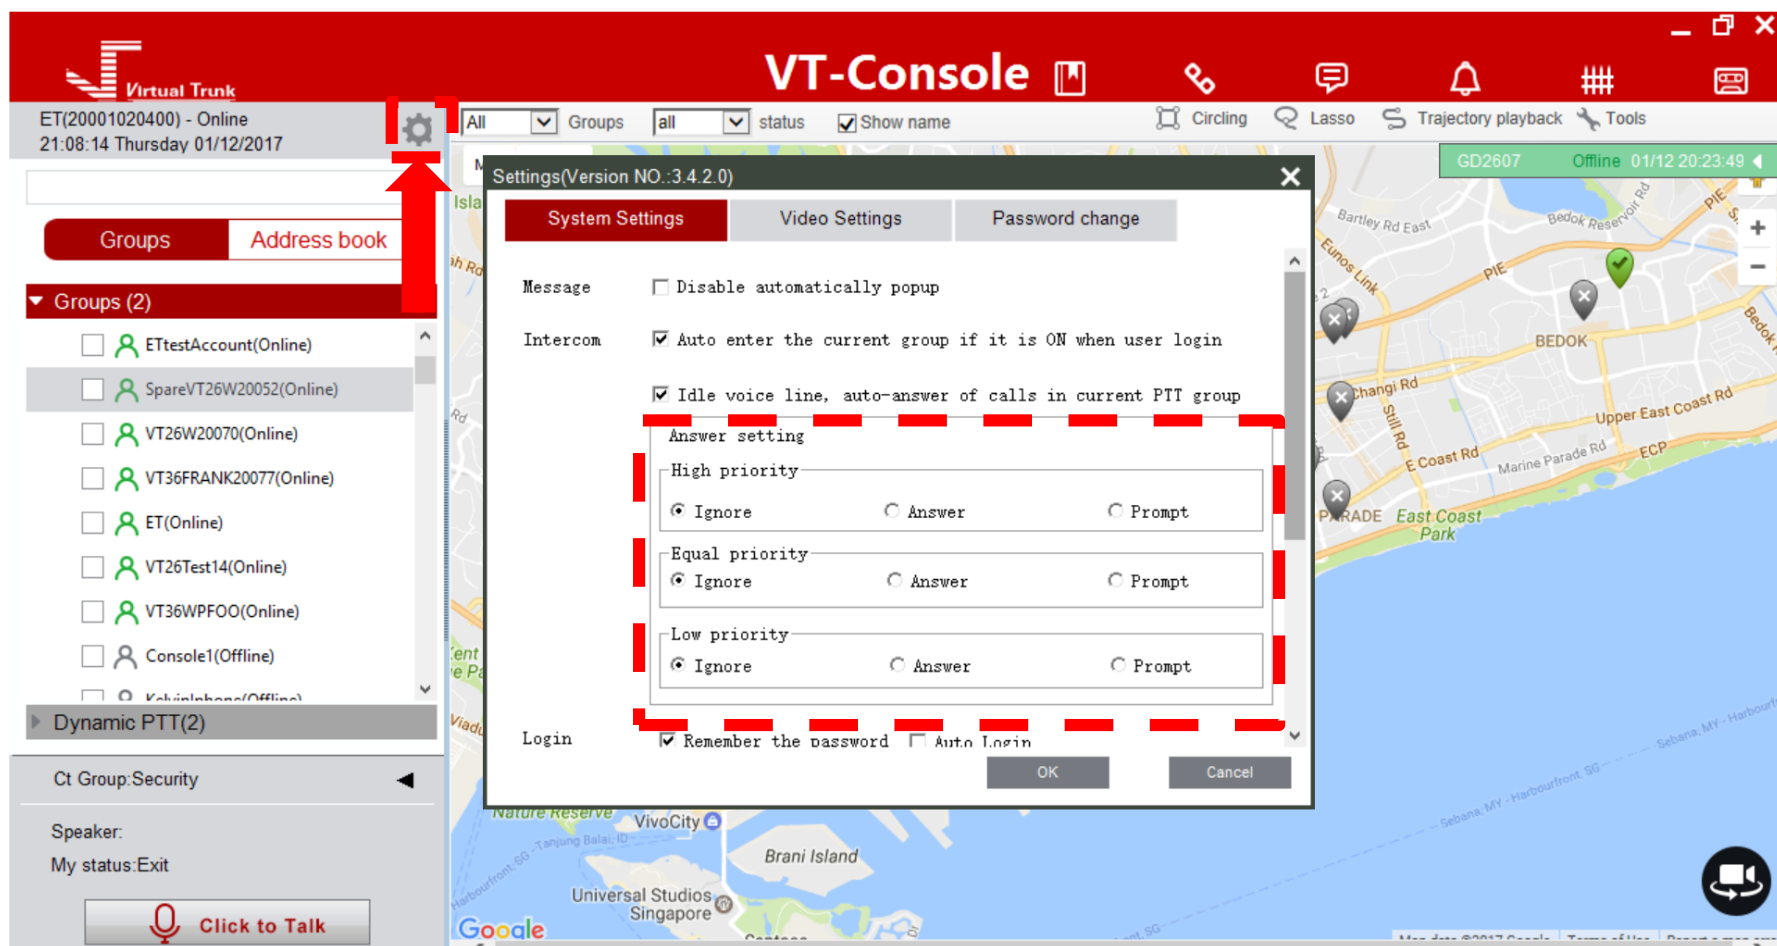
Virtual Trunk

VT-Console

ET(20001020400) - Online
21:08:14 Thursday 01/12/2017

All Groups all status Show name

Circling Lasso Trajectory playback Tools

GD2607 Offline 01/12 20:23:49

Groups Address book

Groups (2)

ETtestAccount(Online)
SpareVT26W20052(Online)
VT26W20070(Online)
VT36FRANK20077(Online)
ET(Online)
VT26Test14(Online)
VT36WPFOO(Online)
Console1(Offline)

Dynamic PTT(2)

Ct Group:Security

Speaker:
My status:Exit

Click to Talk

Settings(Version NO.:3.4.2.0)

System Settings Video Settings Password change

Message Disable automatically popup

Intercom Auto enter the current group if it is ON when user login

Idle voice line, auto-answer of calls in current PTT group

Answer setting

High priority
Ignore Answer Prompt

Equal priority
Ignore Answer Prompt

Low priority
Ignore Answer Prompt

Login Remember the password Auto Login

OK Cancel

Bartley Rd East
Bedok Reservoir Rd
Eunos Link
PIE
BEDOK
Changi Rd
Upper East Coast Rd
E Coast Rd
Marine Parade Rd
ECP
PARADE East Coast Park
VivoCity
Brani Island
Universal Studios Singapore
Nature Reserve
Google